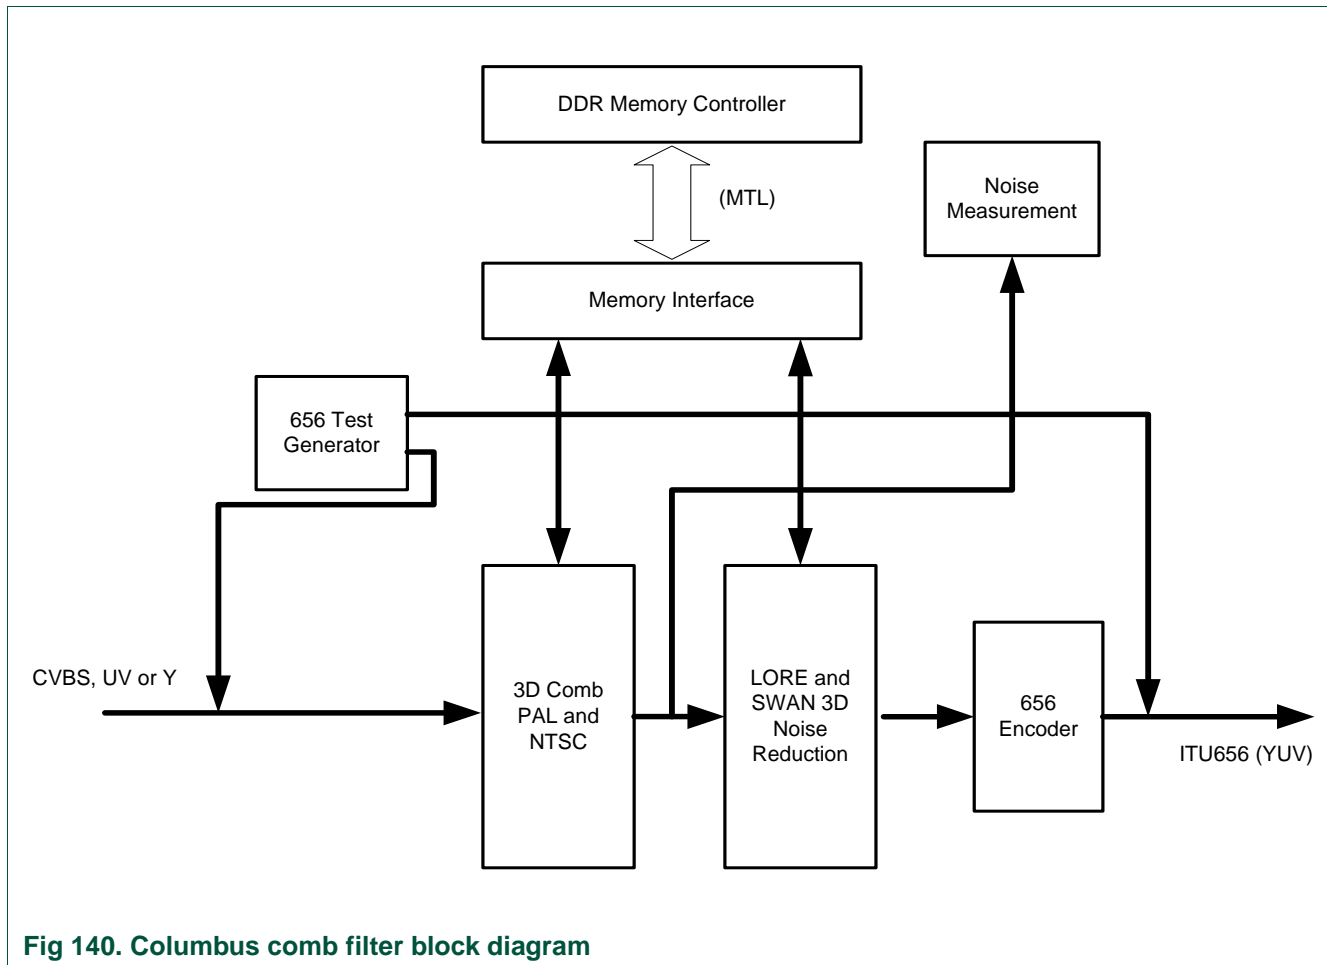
DDR Memory Controller

(MTL)

Noise Measurement

Memory Interface

656 Test Generator

CVBS, UV or Y

3D Comb PAL and NTSC

LORE and SWAN 3D Noise Reduction

656 Encoder

ITU656 (YUV)

Fig 140. Columbus comb filter block diagram